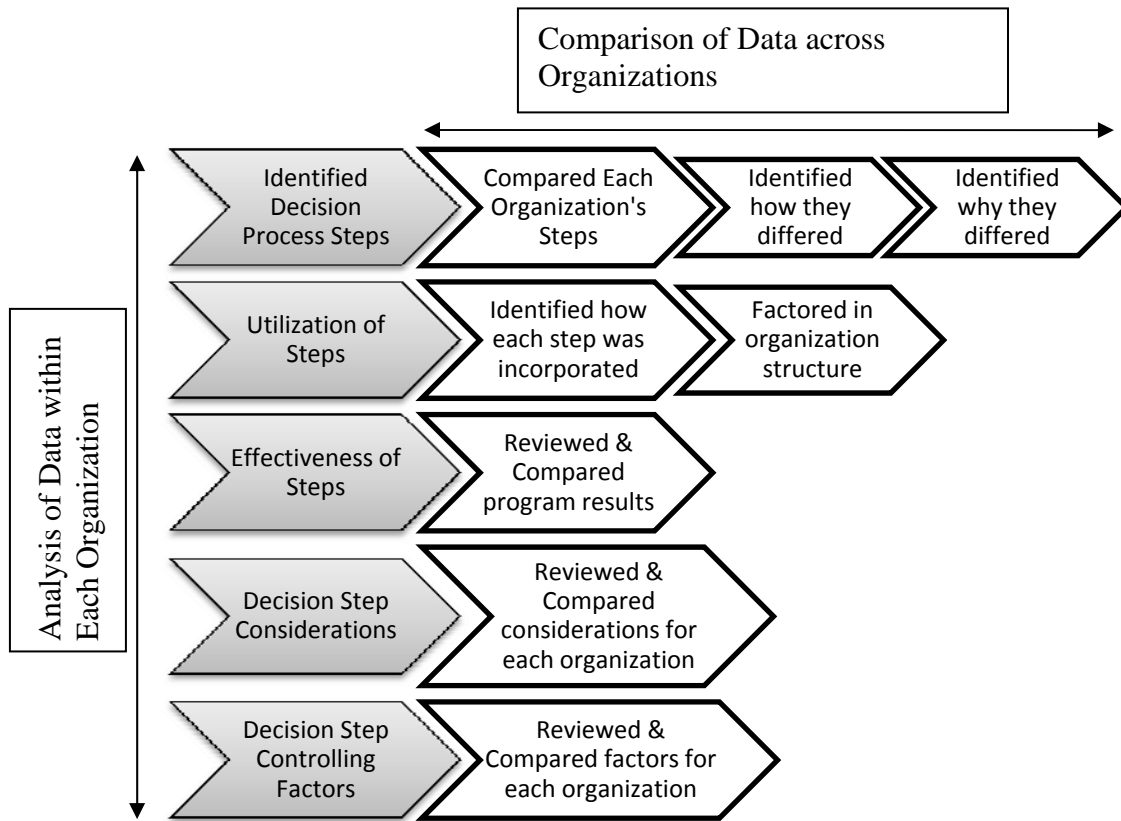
Comparison of Data across Organizations

Analysis of Data within Each Organization

Identified Decision Process Steps

Compared Each Organization's Steps

Identified how they differed

Identified why they differed

Utilization of Steps

Identified how each step was incorporated

Factored in organization structure

Effectiveness of Steps

Reviewed & Compared program results

Decision Step Considerations

Reviewed & Compared considerations for each organization

Decision Step Controlling Factors

Reviewed & Compared factors for each organization